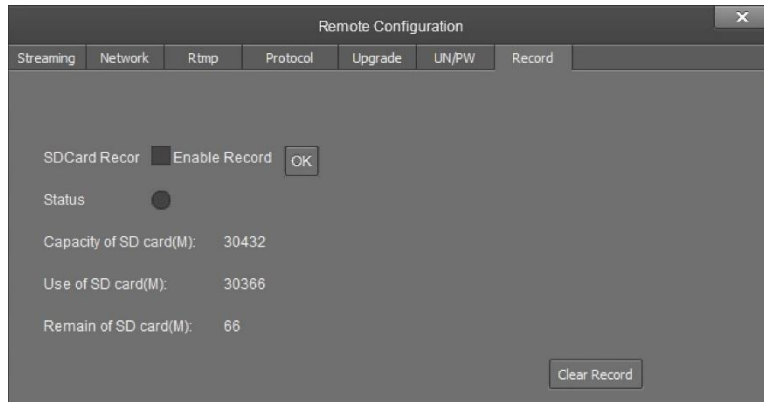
Remote Configuration

×

Streaming Network Rtmp Protocol Upgrade UN/PW Record

SDCard Recor Enable Record OK

Status

Capacity of SD card(M): 30432

Use of SD card(M): 30366

Remain of SD card(M): 66

Clear Record